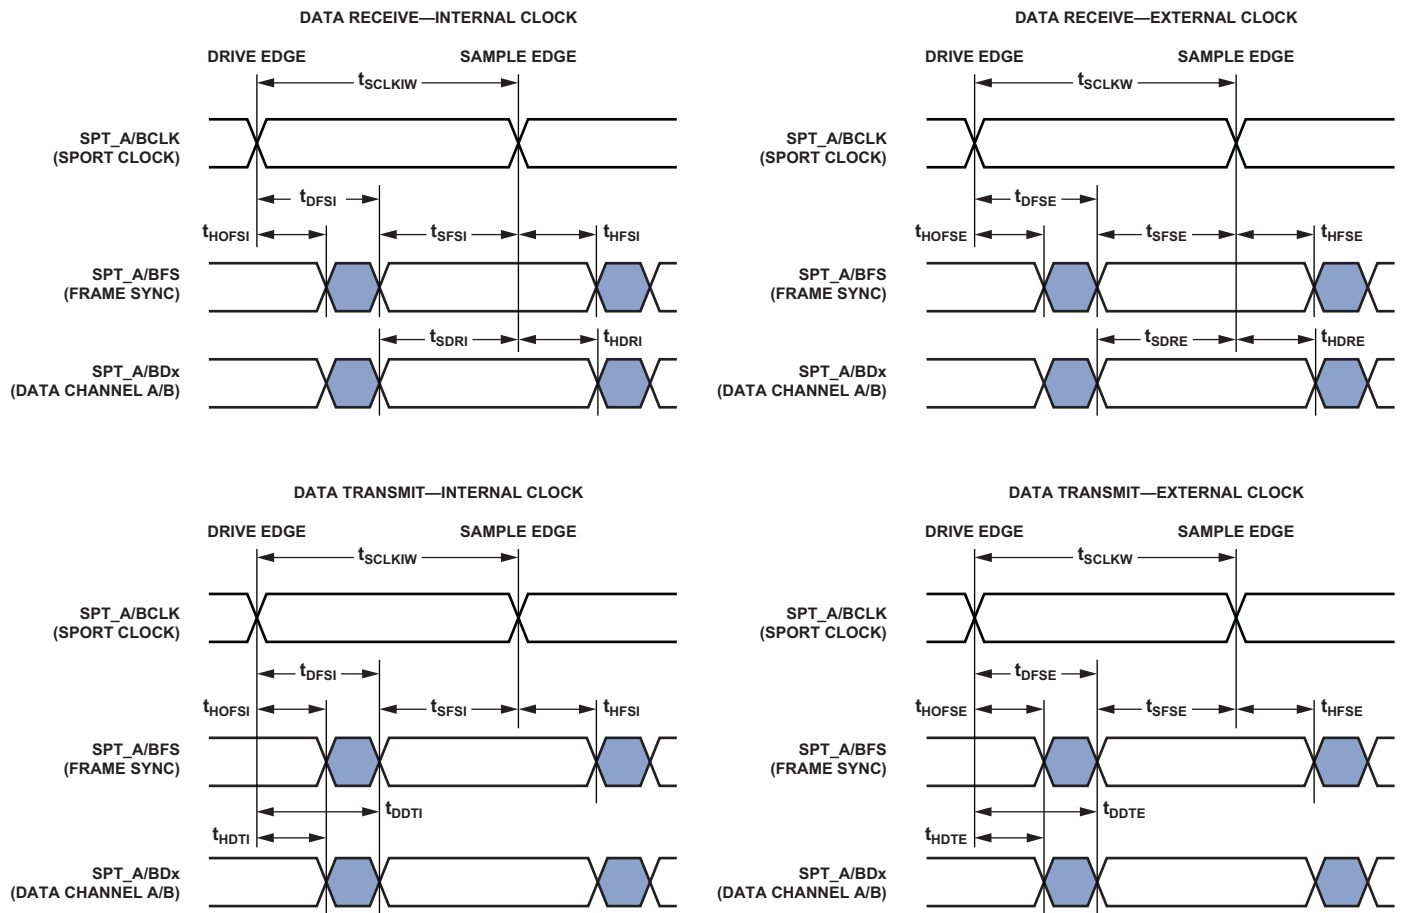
DATA RECEIVE—INTERNAL CLOCK

DRIVE EDGE

SAMPLE EDGE

$t_{SCLKIW}$

SPT_A/BCLK
(SPORT CLOCK)

$t_{DFSI}$

$t_{HOFSI}$

$t_{SFSI}$

$t_{HFSI}$

SPT_A/BFS
(FRAME SYNC)

$t_{SDRI}$

$t_{HDRI}$

SPT_A/BDx
(DATA CHANNEL A/B)

DATA RECEIVE—EXTERNAL CLOCK

DRIVE EDGE

SAMPLE EDGE

$t_{SCLKW}$

SPT_A/BCLK
(SPORT CLOCK)

$t_{DFSE}$

$t_{HOFSE}$

$t_{SFSE}$

$t_{HFSE}$

SPT_A/BFS
(FRAME SYNC)

$t_{SDRE}$

$t_{HDRE}$

SPT_A/BDx
(DATA CHANNEL A/B)

DATA TRANSMIT—INTERNAL CLOCK

DRIVE EDGE

SAMPLE EDGE

$t_{SCLKIW}$

SPT_A/BCLK
(SPORT CLOCK)

$t_{DFSI}$

$t_{HOFSI}$

$t_{SFSI}$

$t_{HFSI}$

SPT_A/BFS
(FRAME SYNC)

$t_{DDTI}$

$t_{HDTI}$

SPT_A/BDx
(DATA CHANNEL A/B)

DATA TRANSMIT—EXTERNAL CLOCK

DRIVE EDGE

SAMPLE EDGE

$t_{SCLKW}$

SPT_A/BCLK
(SPORT CLOCK)

$t_{DFSE}$

$t_{HOFSE}$

$t_{SFSE}$

$t_{HFSE}$

SPT_A/BFS
(FRAME SYNC)

$t_{DDTE}$

$t_{HDTE}$

SPT_A/BDx
(DATA CHANNEL A/B)